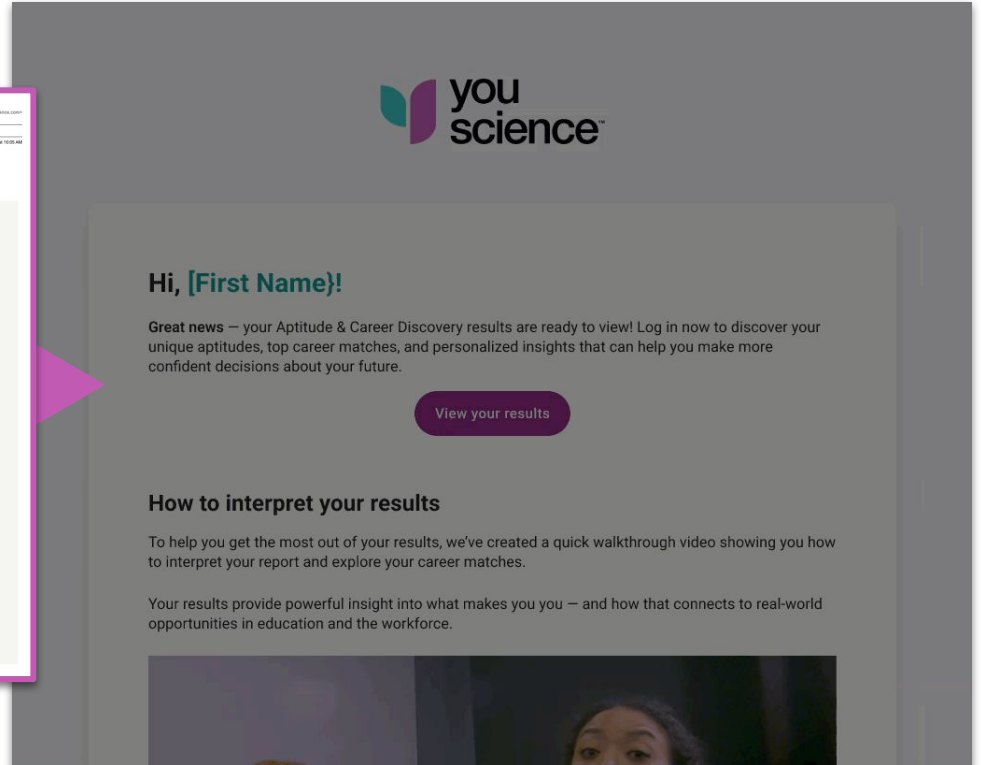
you science™

Hi, [First Name}!

**Great news** — your Aptitude & Career Discovery results are ready to view! Log in now to discover your unique aptitudes, top career matches, and personalized insights that can help you make more confident decisions about your future.

View your results

How to interpret your results

To help you get the most out of your results, we've created a quick walkthrough video showing you how to interpret your report and explore your career matches.

Your results provide powerful insight into what makes you you — and how that connects to real-world opportunities in education and the workforce.